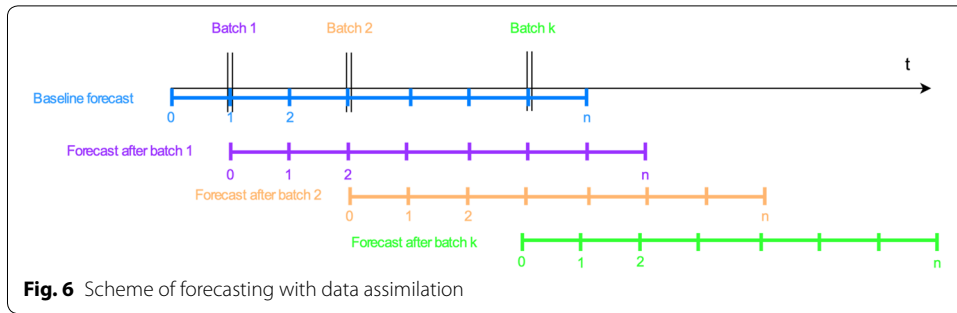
Batch 1
Batch 2
Batch k
t
Baseline forecast
0
1
2
n
Forecast after batch 1
0
1
2
n
Forecast after batch 2
0
1
2
n
Forecast after batch k
0
1
2
n

**Fig. 6** Scheme of forecasting with data assimilation